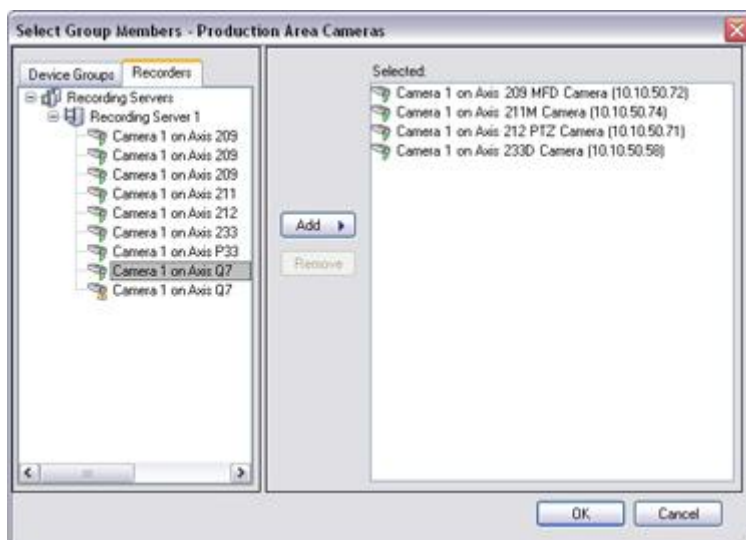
Select Group Members - Production Area Cameras

Device Groups
Recorders

Recording Servers
Recording Server 1
Camera 1 on Axis 209
Camera 1 on Axis 209
Camera 1 on Axis 209
Camera 1 on Axis 211
Camera 1 on Axis 212
Camera 1 on Axis 233
Camera 1 on Axis P33
Camera 1 on Axis Q7
Camera 1 on Axis Q7

Add
Remove

Selected:
Camera 1 on Axis 209 MFD Camera (10.10.50.72)
Camera 1 on Axis 211M Camera (10.10.50.74)
Camera 1 on Axis 212 PTZ Camera (10.10.50.71)
Camera 1 on Axis 233D Camera (10.10.50.58)

OK
Cancel